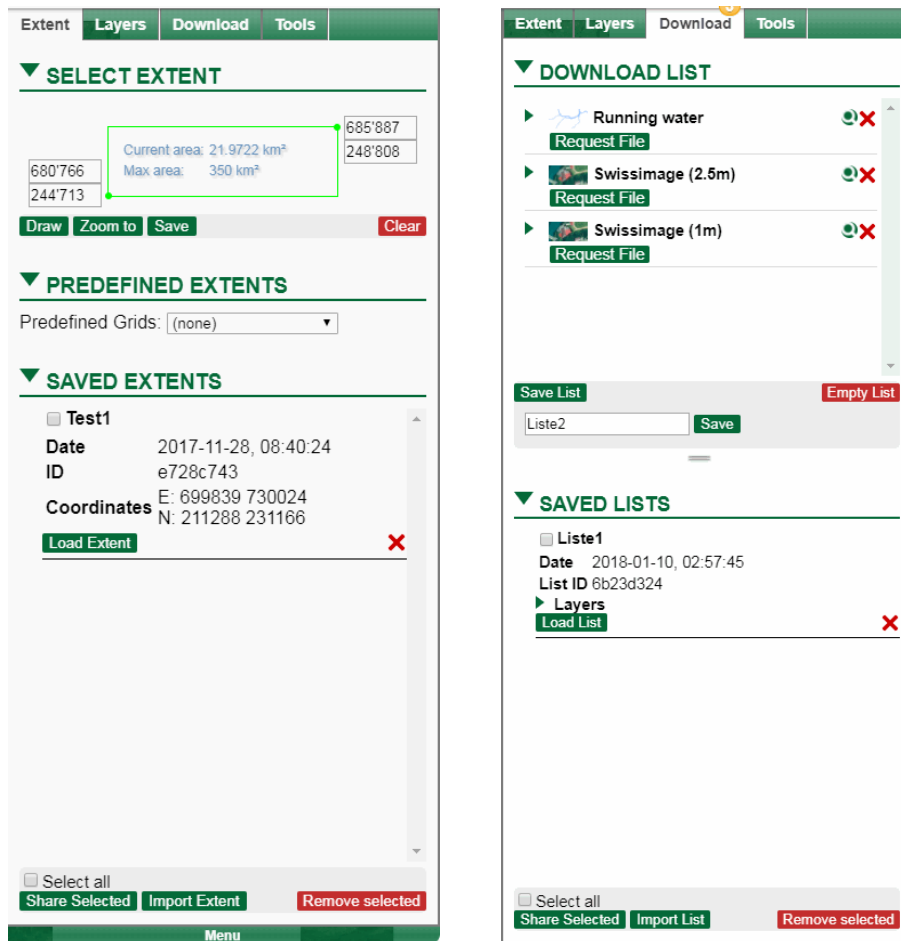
Extent | Layers | Download | Tools

SELECT EXTENT

685'887
248'808
Current area: 21.9722 km²
Max area: 350 km²
680'766
244'713

Draw | Zoom to | Save | Clear

PREDEFINED EXTENTS

Predefined Grids: (none)

SAVED EXTENTS

Test1
Date 2017-11-28, 08:40:24
ID e728c743
Coordinates E: 699839 730024
N: 211288 231166
Load Extent

Select all
Share Selected | Import Extent | Remove selected
Menu

Extent | Layers | Download | Tools

DOWNLOAD LIST

Running water
Request File
Swissimage (2.5m)
Request File
Swissimage (1m)
Request File

Save List | Empty List
Liste2 | Save

SAVED LISTS

Liste1
Date 2018-01-10, 02:57:45
List ID 6b23d324
Layers
Load List

Select all
Share Selected | Import List | Remove selected